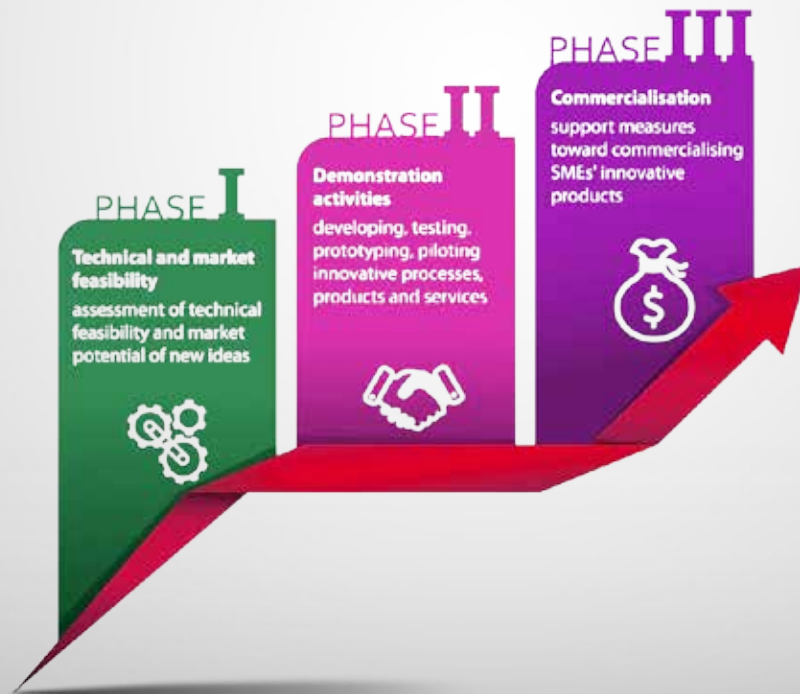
PHASE I

Technical and market feasibility

assessment of technical feasibility and market potential of new ideas

PHASE II

Demonstration activities

developing, testing, prototyping, piloting innovative processes, products and services

PHASE III

Commercialisation

support measures toward commercialising SMEs' innovative products

$